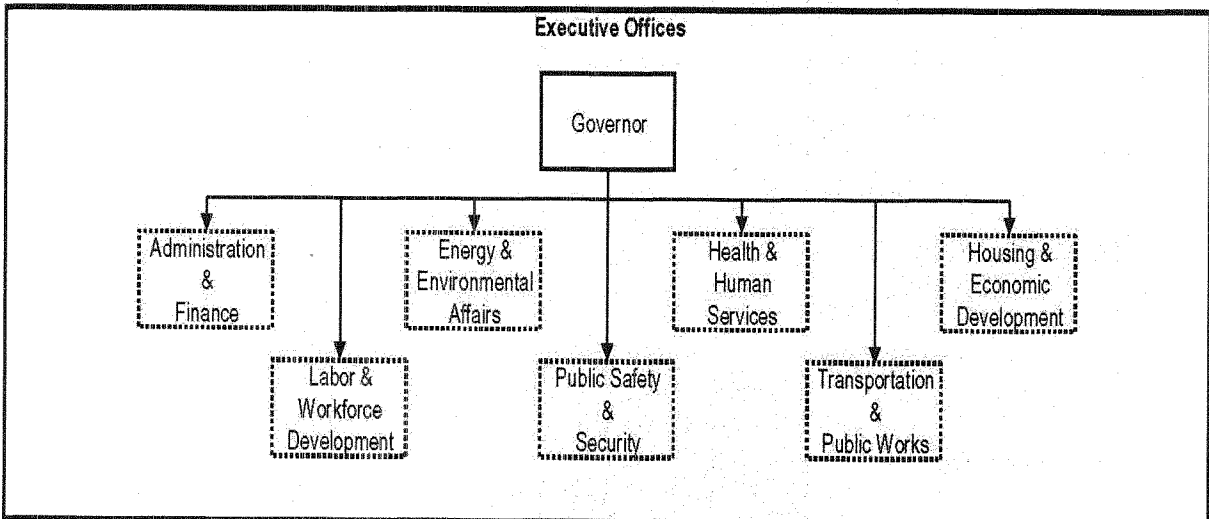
Executive Offices

Governor

Administration & Finance

Labor & Workforce Development

Energy & Environmental Affairs

Public Safety & Security

Health & Human Services

Transportation & Public Works

Housing & Economic Development